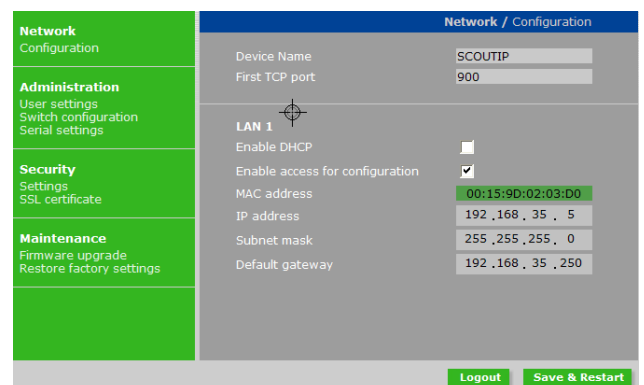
Network
Configuration

Administration
User settings
Switch configuration
Serial settings

Security
Settings
SSL certificate

Maintenance
Firmware upgrade
Restore factory settings

Network / Configuration

| Device Name | SCOUTIP |
|---|---|
| First TCP port | 900 |

LAN 1

| Enable DHCP | |
|---|---|
| Enable access for configuration | ✔ |
| MAC address | 00:15:9D:02:03:D0 |
| IP address | 192 . 168 . 35 . 5 |
| Subnet mask | 255 . 255 . 255 . 0 |
| Default gateway | 192 . 168 . 35 . 250 |

Logout
Save & Restart